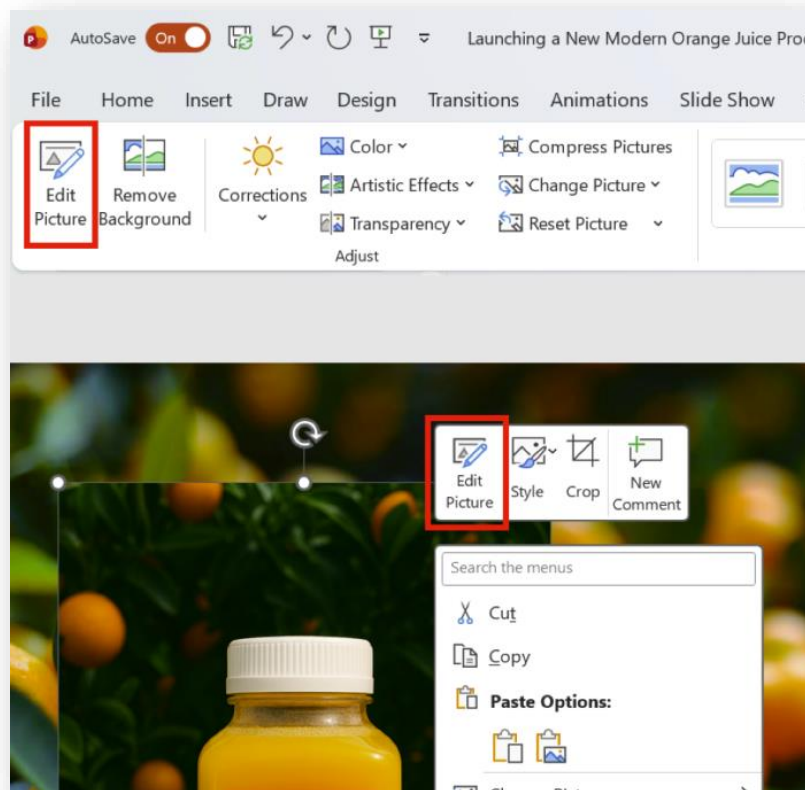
AutoSave On

Launching a New Modern Orange Juice Pro

File Home Insert Draw Design Transitions Animations Slide Show

Edit Picture

Remove Background

Corrections

Color

Artistic Effects

Transparency

Compress Pictures

Change Picture

Reset Picture

Adjust

Edit Picture

Style

Crop

New Comment

Search the menus

Cut

Copy

Paste Options: